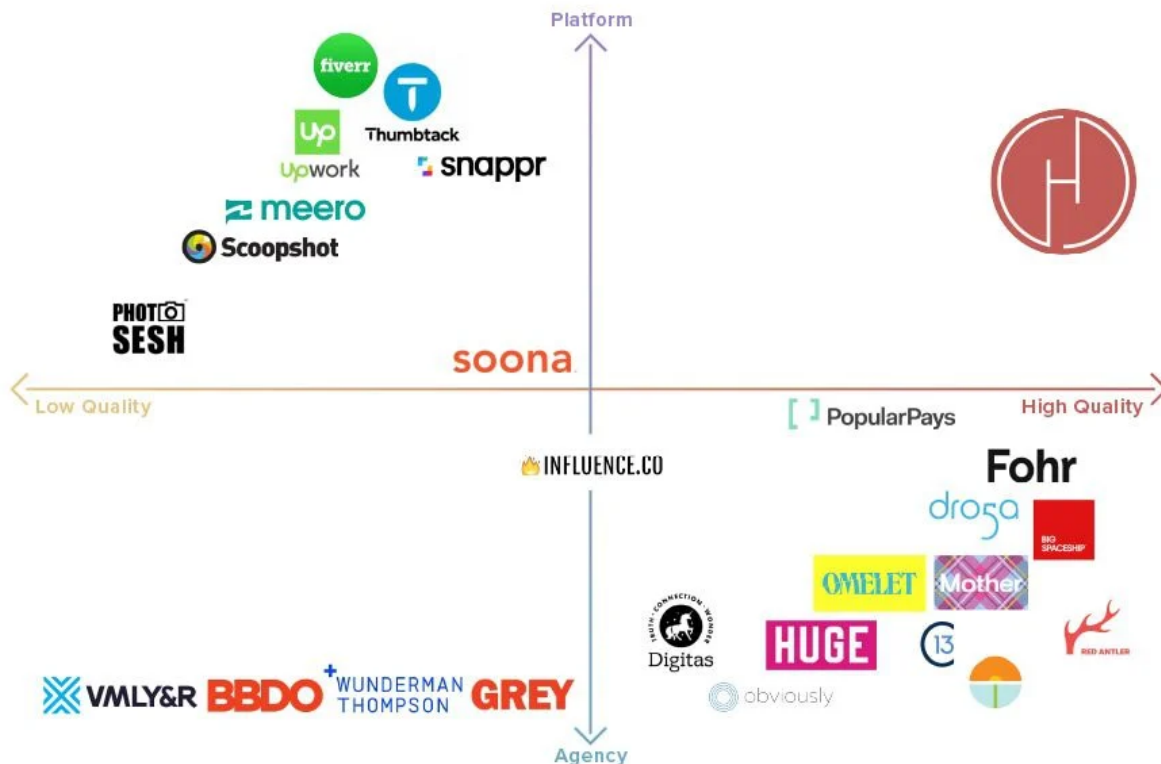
Platform

fiverr

Thumbtack

Up
Upwork

snappr

meero

Scoopshot

PHOTO
SESH

soona

Low Quality

High Quality

PopularPays

INFLUENCE.CO

Fohr

drosa

BIG SPACESHIP

OMELET

Mother

TRUTH CONNECTION WONDER
Digitas

HUGE

13

RED ANTLER

obviously

VMLY&R

BBDO

WUNDERMAN THOMPSON

GREY

Agency